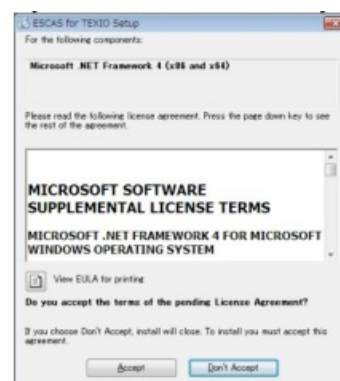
ESCAS for TEXIO Setup

For the following components:

Microsoft .NET Framework 4 (x86 and x64)

Please read the following license agreement. Press the page down key to see the rest of the agreement.

MICROSOFT SOFTWARE SUPPLEMENTAL LICENSE TERMS

MICROSOFT .NET FRAMEWORK 4 FOR MICROSOFT WINDOWS OPERATING SYSTEM

View EULA for printing

Do you accept the terms of the pending License Agreement?

If you choose Don't Accept, install will close. To install you must accept this agreement.

Accept

Don't Accept